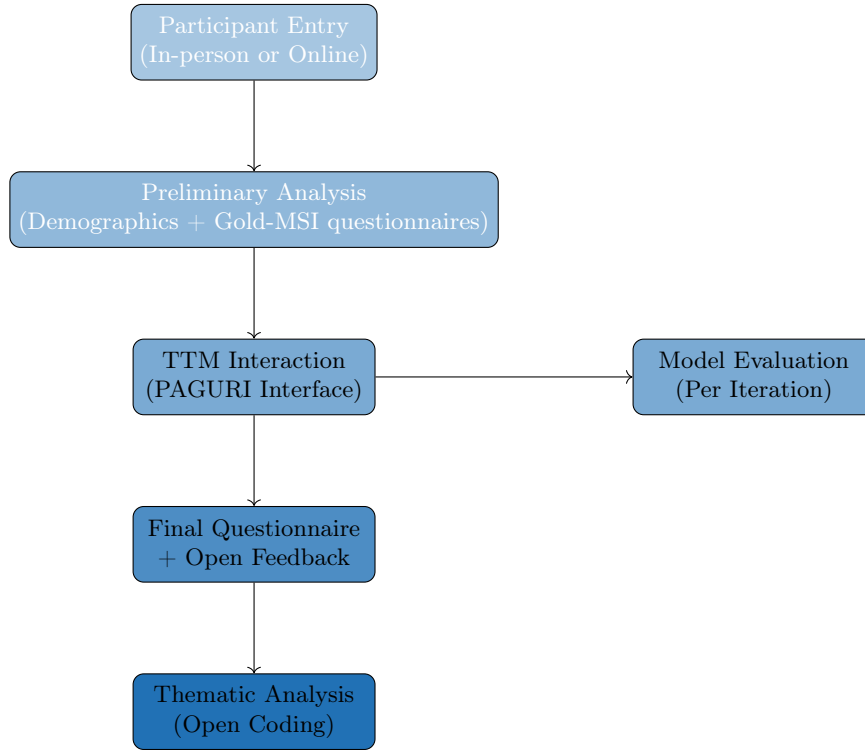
Participant Entry
(In-person or Online)

Preliminary Analysis
(Demographics + Gold-MSI questionnaires)

TTM Interaction
(PAGURI Interface)

Model Evaluation
(Per Iteration)

Final Questionnaire
+ Open Feedback

Thematic Analysis
(Open Coding)